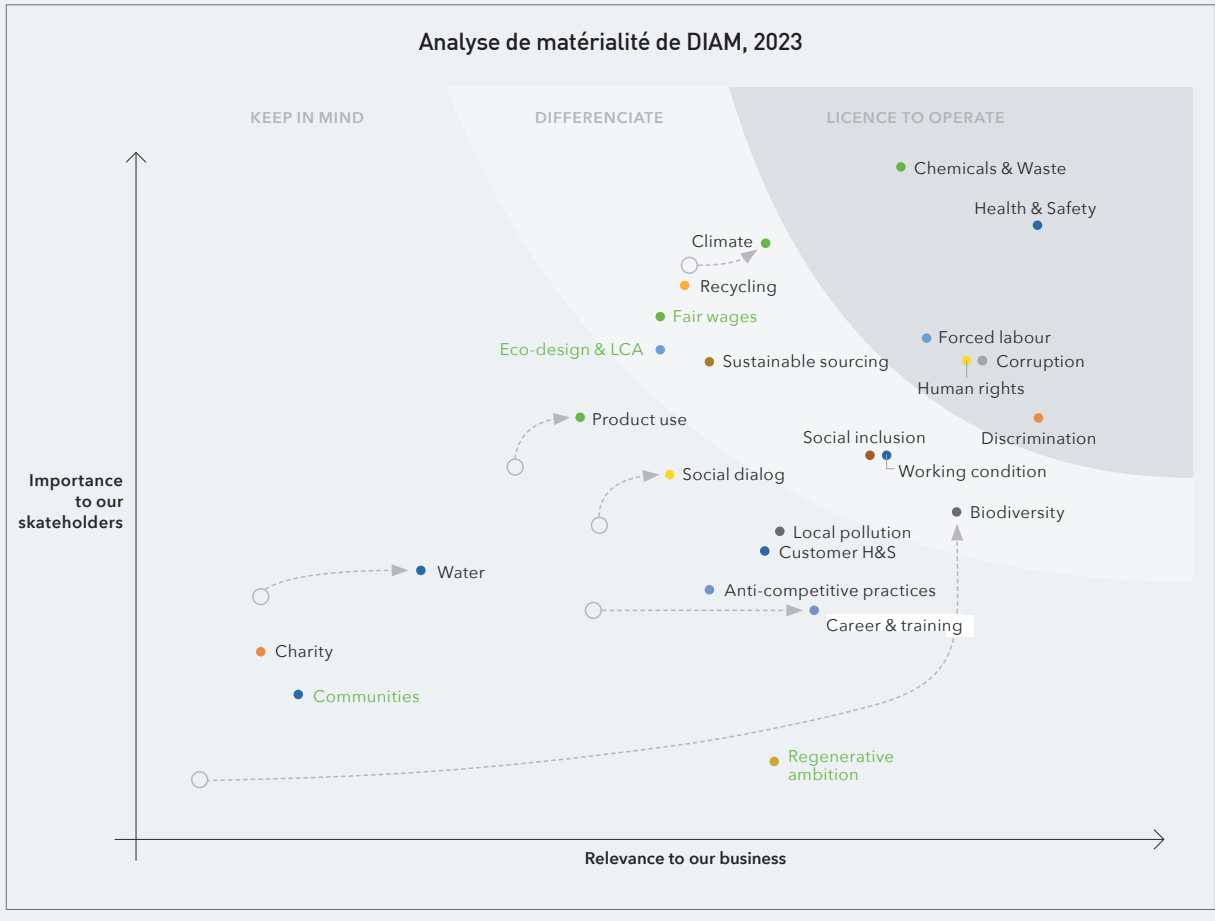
Analyse de matérialité de DIAM, 2023

KEEP IN MIND

DIFFERENCIATE

LICENCE TO OPERATE

Chemicals & Waste

Health & Safety

Climate

Recycling

Fair wages

Eco-design & LCA

Sustainable sourcing

Forced labour

Corruption

Human rights

Product use

Discrimination

Social inclusion

Working condition

Social dialog

Importance to our skateholders

Biodiversity

Local pollution

Customer H&S

Water

Anti-competitive practices

Career & training

Charity

Communities

Regenerative ambition

Relevance to our business